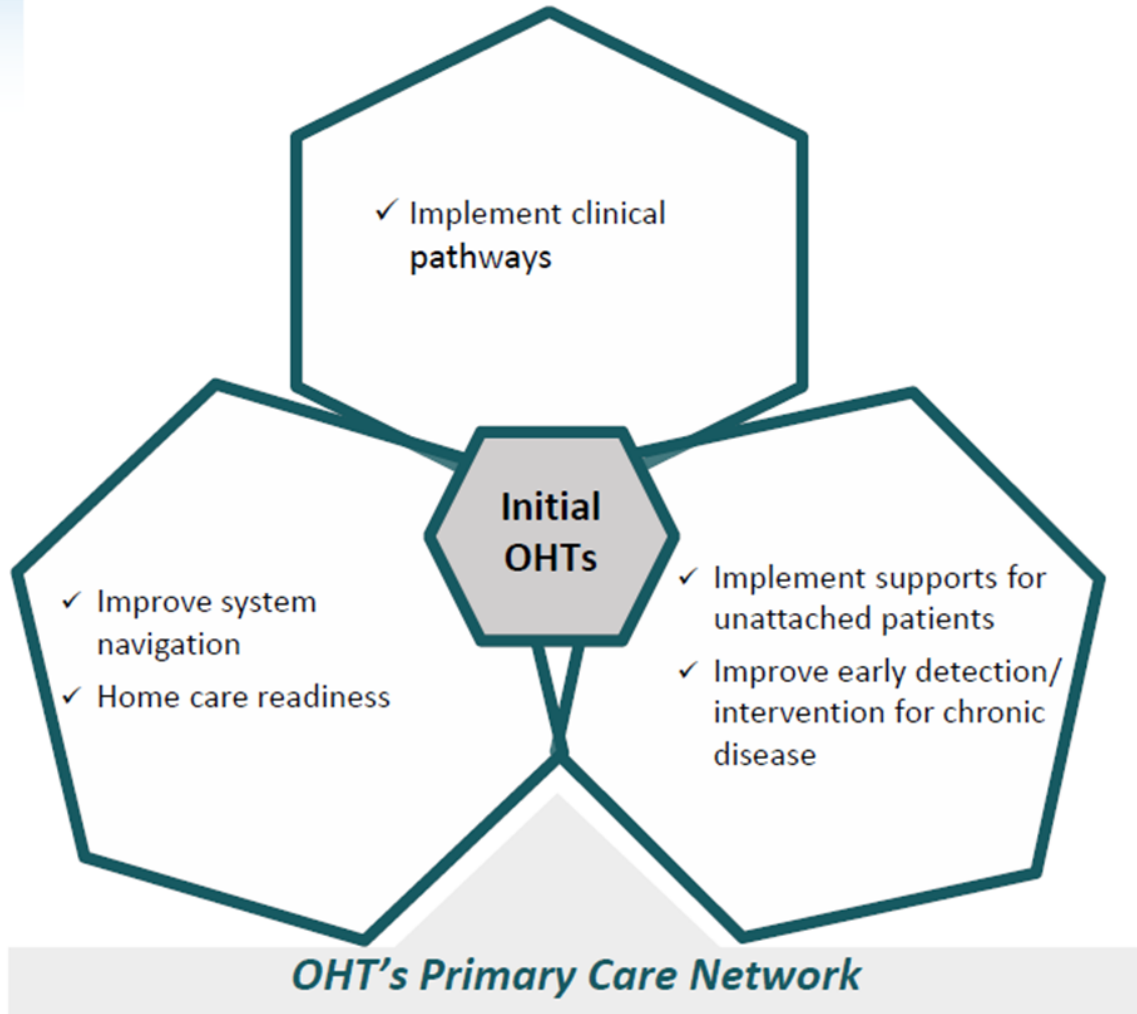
✓ Implement clinical pathways

Initial OHTs

✓ Improve system navigation
✓ Home care readiness

✓ Implement supports for unattached patients
✓ Improve early detection/ intervention for chronic disease

OHT's Primary Care Network